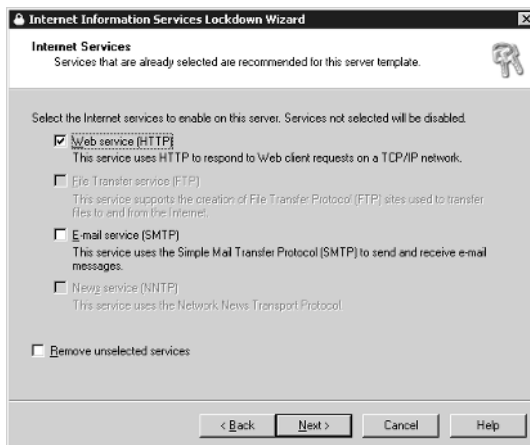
Internet Information Services Lockdown Wizard

Internet Services
Services that are already selected are recommended for this server template.

Select the Internet services to enable on this server. Services not selected will be disabled.

☑ Web service (HTTP)
This service uses HTTP to respond to Web client requests on a TCP/IP network.

☐ File Transfer service (FTP)
This service supports the creation of File Transfer Protocol (FTP) sites used to transfer files to and from the Internet.

☐ E-mail service (SMTP)
This service uses the Simple Mail Transfer Protocol (SMTP) to send and receive e-mail messages.

☐ News service (NNTP)
This service uses the Network News Transport Protocol.

☐ Remove unselected services

< Back | Next > | Cancel | Help